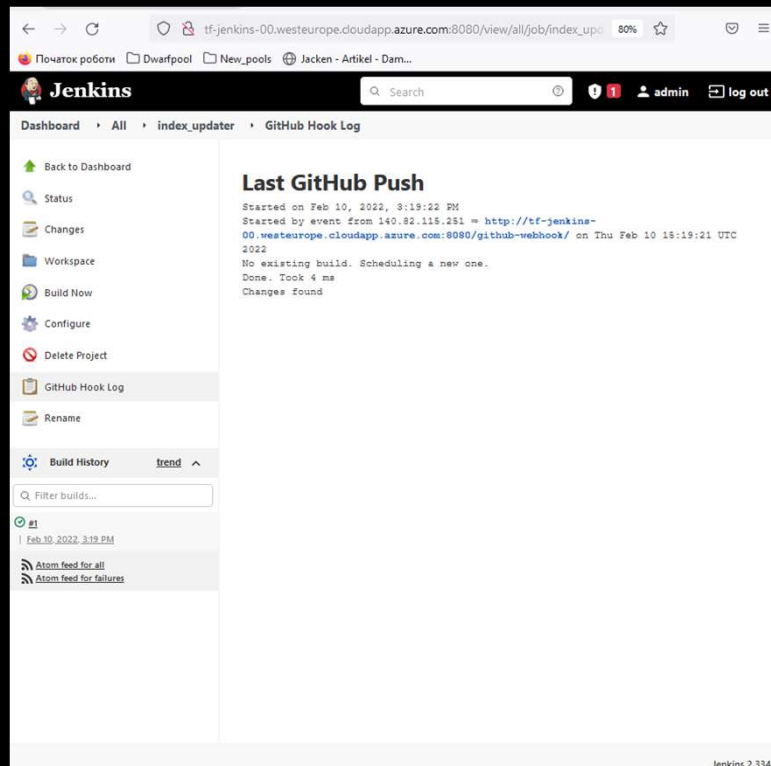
tf-jenkins-00.westeurope.cloudapp.azure.com:8080/view/all/job/index_upd 80%

Початок роботи Dwarfpool New_pools Jacken - Artikel - Dam...

Jenkins

Search

1 admin log out

Dashboard › All › index_updater › GitHub Hook Log

Back to Dashboard

Status

Changes

Workspace

Build Now

Configure

Delete Project

GitHub Hook Log

Rename

Build History trend

Filter builds...

#1

Feb 10, 2022, 3:19 PM

Atom feed for all

Atom feed for failures

Last GitHub Push

Started on Feb 10, 2022, 3:19:22 PM
Started by event from 140.82.115.251 ⇒ http://tf-jenkins-00.westeurope.cloudapp.azure.com:8080/github-webhook/ on Thu Feb 10 15:19:21 UTC 2022
No existing build. Scheduling a new one.
Done. Took 4 ms
Changes found

Jenkins 2.334